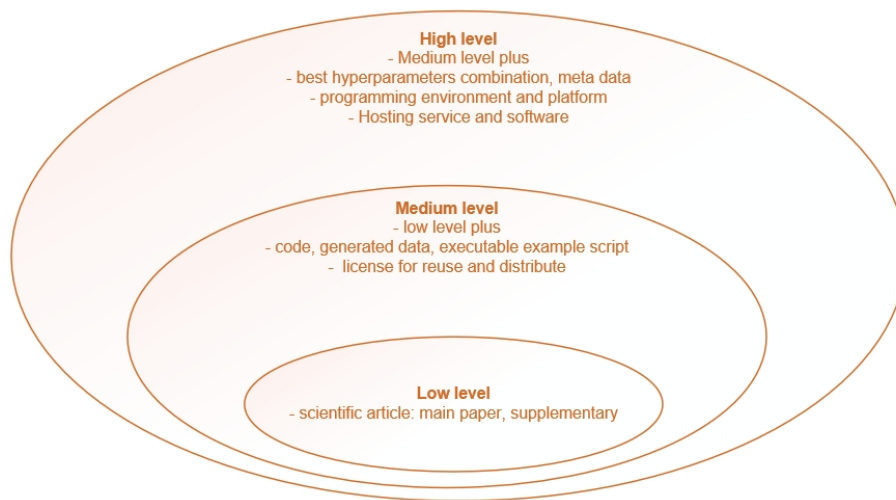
**High level**
- Medium level plus
- best hyperparameters combination, meta data
- programming environment and platform
- Hosting service and software

**Medium level**
- low level plus
- code, generated data, executable example script
- license for reuse and distribute

**Low level**
- scientific article: main paper, supplementary